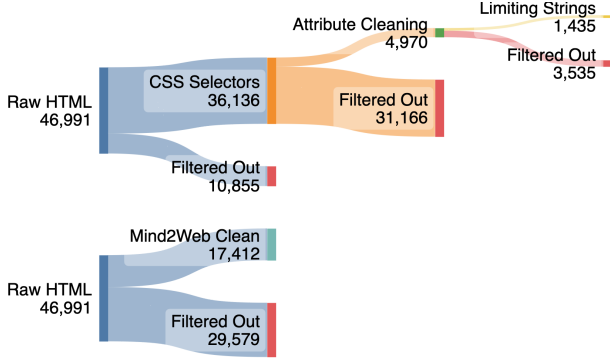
Raw HTML
46,991

CSS Selectors
36,136

Filtered Out
10,855

Attribute Cleaning
4,970

Filtered Out
31,166

Limiting Strings
1,435

Filtered Out
3,535

Raw HTML
46,991

Mind2Web Clean
17,412

Filtered Out
29,579